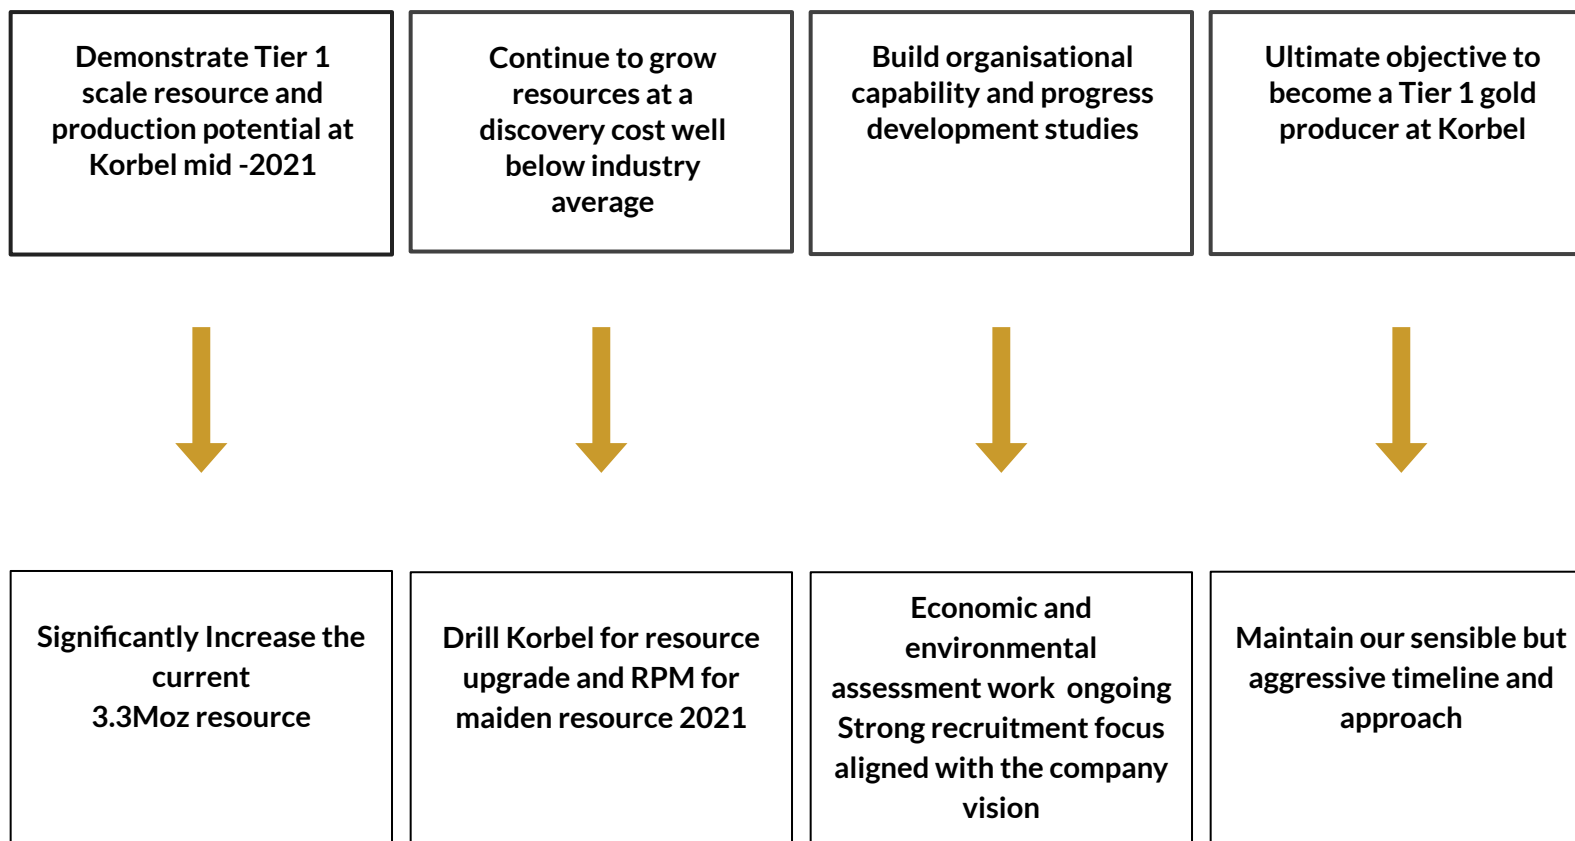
Demonstrate Tier 1 scale resource and production potential at Korbel mid -2021

Continue to grow resources at a discovery cost well below industry average

Build organisational capability and progress development studies

Ultimate objective to become a Tier 1 gold producer at Korbel

Significantly Increase the current 3.3Moz resource

Drill Korbel for resource upgrade and RPM for maiden resource 2021

Economic and environmental assessment work ongoing Strong recruitment focus aligned with the company vision

Maintain our sensible but aggressive timeline and approach